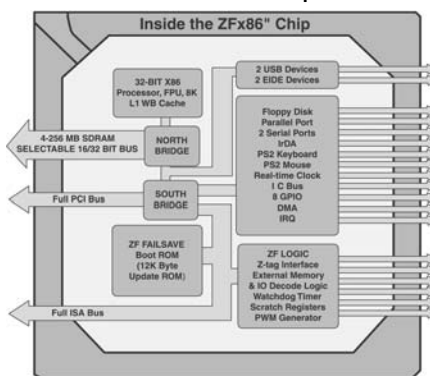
Inside the ZFx86" Chip

32-BIT X86 Processor, FPU, 8K L1 WB Cache

2 USB Devices
2 EIDE Devices

4-256 MB SDRAM SELECTABLE 16/32 BIT BUS

NORTH BRIDGE

Floppy Disk
Parallel Port
2 Serial Ports
IrDA
PS2 Keyboard
PS2 Mouse
Real-time Clock
I C Bus
8 GPIO
DMA
IRQ

Full PCI Bus

SOUTH BRIDGE

ZF FAILSAVE Boot ROM (12K Byte Update ROM)

ZF LOGIC
Z-tag Interface
External Memory & IO Decode Logic
Watchdog Timer
Scratch Registers
PWM Generator

Full ISA Bus